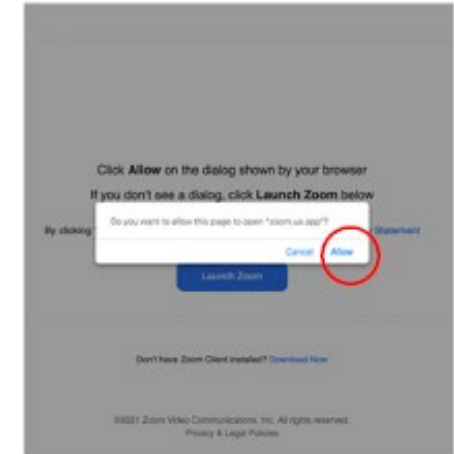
Click **Allow** on the dialog shown by your browser

If you don't see a dialog, click **Launch Zoom** below

By clicking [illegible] Statement

Do you want to allow this page to open "zoom.us.app"?

Cancel Allow

Launch Zoom

Don't have Zoom Client installed? Download Now

©2021 Zoom Video Communications, Inc. All rights reserved.
Privacy & Legal Policies